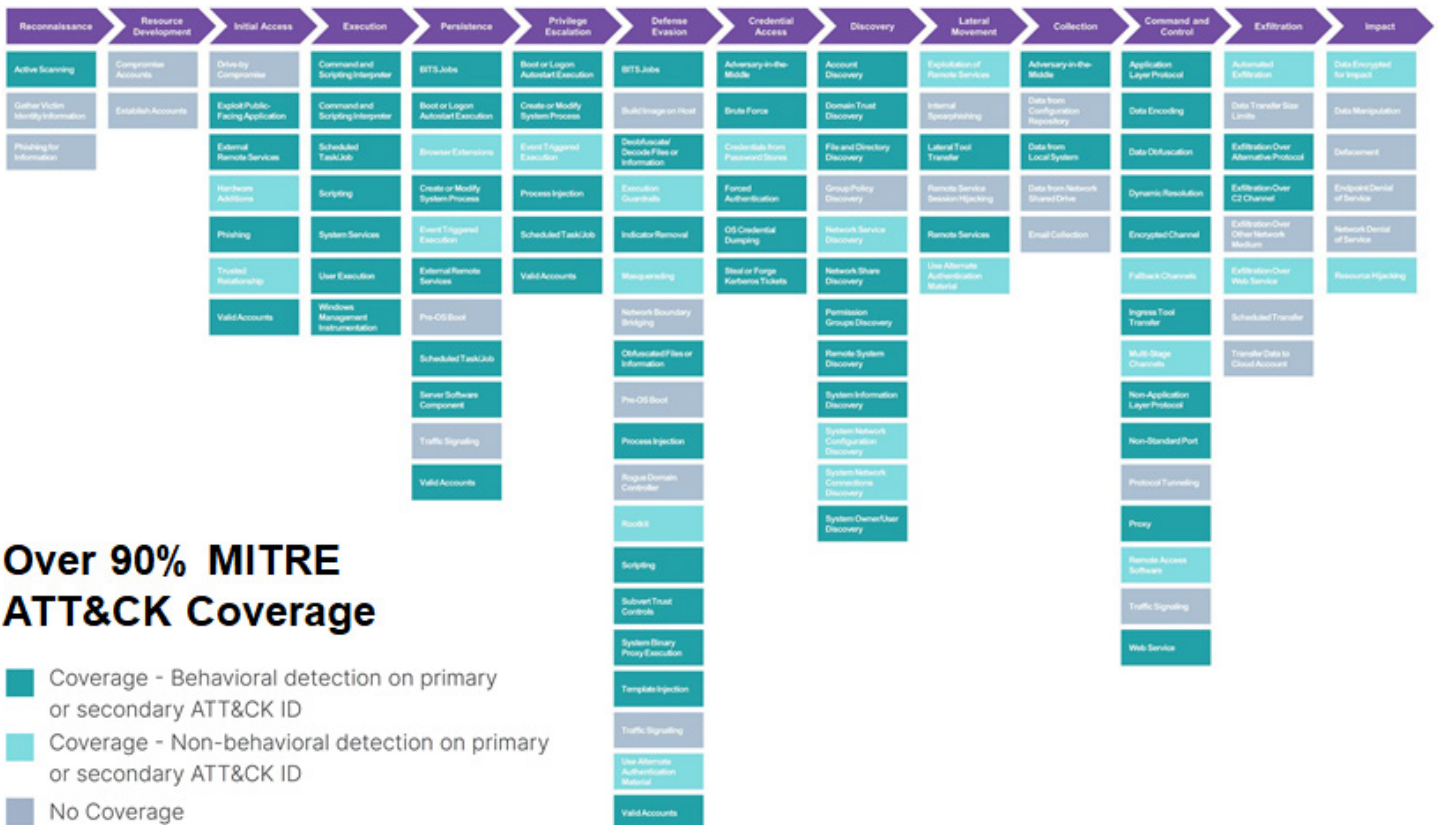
Reconnaissance
Active Scanning
Gather Victim Identity Information
Phishing for Information

Resource Development
Compromise Accounts
Establish Accounts

Initial Access
Drive-by Compromise
Exploit Public-Facing Application
External Remote Services
Hardware Additions
Phishing
Trusted Relationship
Valid Accounts

Execution
Command and Scripting Interpreter
Command and Scripting Interpreter
Scheduled Task/Job
Scripting
System Services
User Execution
Windows Management Instrumentation

Persistence
BITS Jobs
Boot or Logon Autostart Execution
Browser Extensions
Create or Modify System Process
Event Triggered Execution
External Remote Services
Pre-OS Boot
Scheduled Task/Job
Server Software Component
Traffic Signaling
Valid Accounts

Privilege Escalation
Boot or Logon Autostart Execution
Create or Modify System Process
Event Triggered Execution
Process Injection
Scheduled Task/Job
Valid Accounts

Defense Evasion
BITS Jobs
Build Image on Host
Deobfuscate/Decode Files or Information
Execution Guardrails
Indicator Removal
Masquerading
Network Boundary Bridging
Obfuscated Files or Information
Pre-OS Boot
Process Injection
Rogue Domain Controller
Rootkit
Scripting
Subvert Trust Controls
System Binary Proxy Execution
Template Injection
Traffic Signalling
Use Alternate Authentication Material
Valid Accounts

Credential Access
Adversary-in-the-Middle
Brute Force
Credentials from Password Stores
Forced Authentication
OS Credential Dumping
Steal or Forge Kerberos Tickets

Discovery
Account Discovery
Domain Trust Discovery
File and Directory Discovery
Group Policy Discovery
Network Service Discovery
Network Share Discovery
Permission Groups Discovery
Remote System Discovery
System Information Discovery
System Network Configuration Discovery
System Network Connections Discovery
System Owner/User Discovery

Lateral Movement
Exploitation of Remote Services
Internal Spearphishing
Lateral Tool Transfer
Remote Service Session Hijacking
Remote Services
Use Alternate Authentication Material

Collection
Adversary-in-the-Middle
Data from Configuration Repository
Data from Local System
Data from Network Shared Drive
Email Collection

Command and Control
Application Layer Protocol
Data Encoding
Data Obfuscation
Dynamic Resolution
Encrypted Channel
Fallback Channels
Ingress Tool Transfer
Multi-Stage Channels
Non-Application Layer Protocol
Non-Standard Port
Protocol Tunneling
Proxy
Remote Access Software
Traffic Signaling
Web Service

Exfiltration
Automated Exfiltration
Data Transfer Size Limits
Exfiltration Over Alternative Protocol
Exfiltration Over C2 Channel
Exfiltration Over Other Network Medium
Exfiltration Over Web Service
Scheduled Transfer
Transfer Data to Cloud Account

Impact
Data Encrypted for Impact
Data Manipulation
Defacement
Endpoint Denial of Service
Network Denial of Service
Resource Hijacking

Over 90% MITRE ATT&CK Coverage

Coverage - Behavioral detection on primary or secondary ATT&CK ID
Coverage - Non-behavioral detection on primary or secondary ATT&CK ID
No Coverage